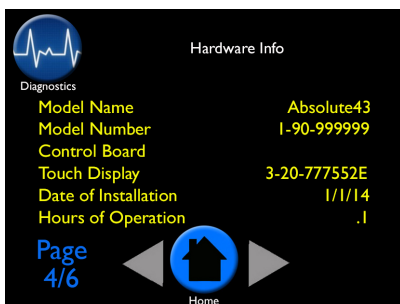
Diagnostics

Hardware Info

| Model Name | Absolute43 |
|---|---|
| Model Number | 1-90-999999 |
| Control Board | |
| Touch Display | 3-20-777552E |
| Date of Installation | 1/1/14 |
| Hours of Operation | .1 |

Page 4/6

Home